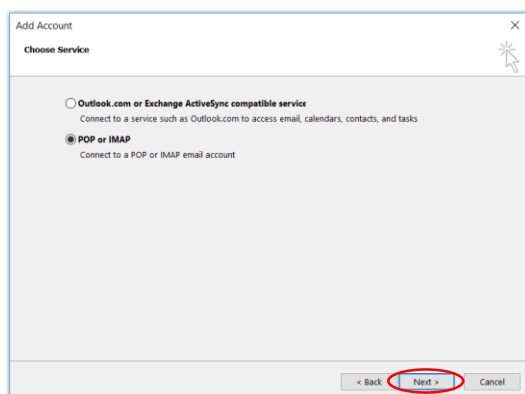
Add Account
×
Choose Service

Outlook.com or Exchange ActiveSync compatible service
Connect to a service such as Outlook.com to access email, calendars, contacts, and tasks

POP or IMAP
Connect to a POP or IMAP email account

< Back
Next >
Cancel